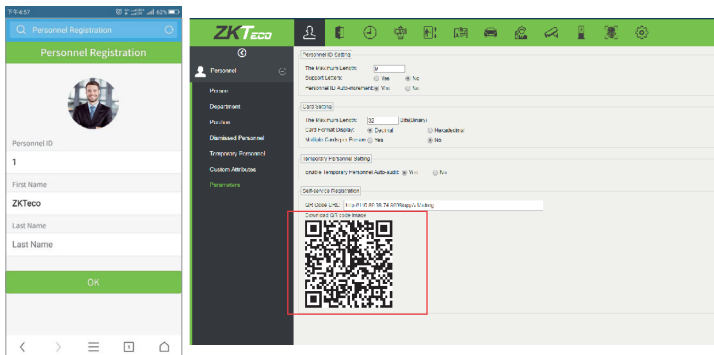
下午4:57 62%

Personnel Registration

Personnel Registration

Personnel ID

1

First Name

ZKTeco

Last Name

Last Name

OK

ZKTeco

Personnel

Person

Department

Position

Dismissed Personnel

Temporary Personnel

Custom Attributes

Parameters

Personnel ID Setting

The Maximum Length: 9

Support Letters: Yes No

Personnel ID Auto-increment: Yes No

Card Setting

The Maximum Length: 32 Bits(Binary)

Card Format Display: Decimal Hexadecimal

Multiple Cards per Person: Yes No

Temporary Personnel Setting

Enable Temporary Personnel Auto-audit: Yes No

Self-service Registration

QR Code URL: http://110.80.38.74:8078/app/v1/adreg

Download QR code image